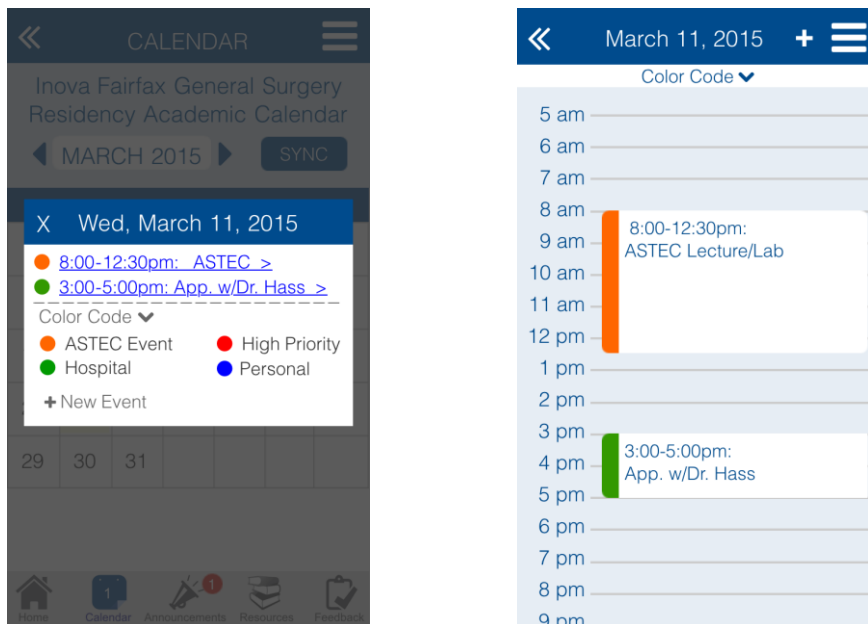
«
CALENDAR

Inova Fairfax General Surgery Residency Academic Calendar

MARCH 2015

SYNC

X Wed, March 11, 2015

8:00-12:30pm: ASTEC >

3:00-5:00pm: App. w/Dr. Hass >

Color Code

ASTEC Event
High Priority
Hospital
Personal

+ New Event

29 30 31

Home Calendar 1 Announcements 1 Resources Feedback

«
March 11, 2015
+

Color Code

5 am
6 am
7 am
8 am
9 am
10 am
11 am
12 pm
1 pm
2 pm
3 pm
4 pm
5 pm
6 pm
7 pm
8 pm
9 pm

8:00-12:30pm: ASTEC Lecture/Lab

3:00-5:00pm: App. w/Dr. Hass